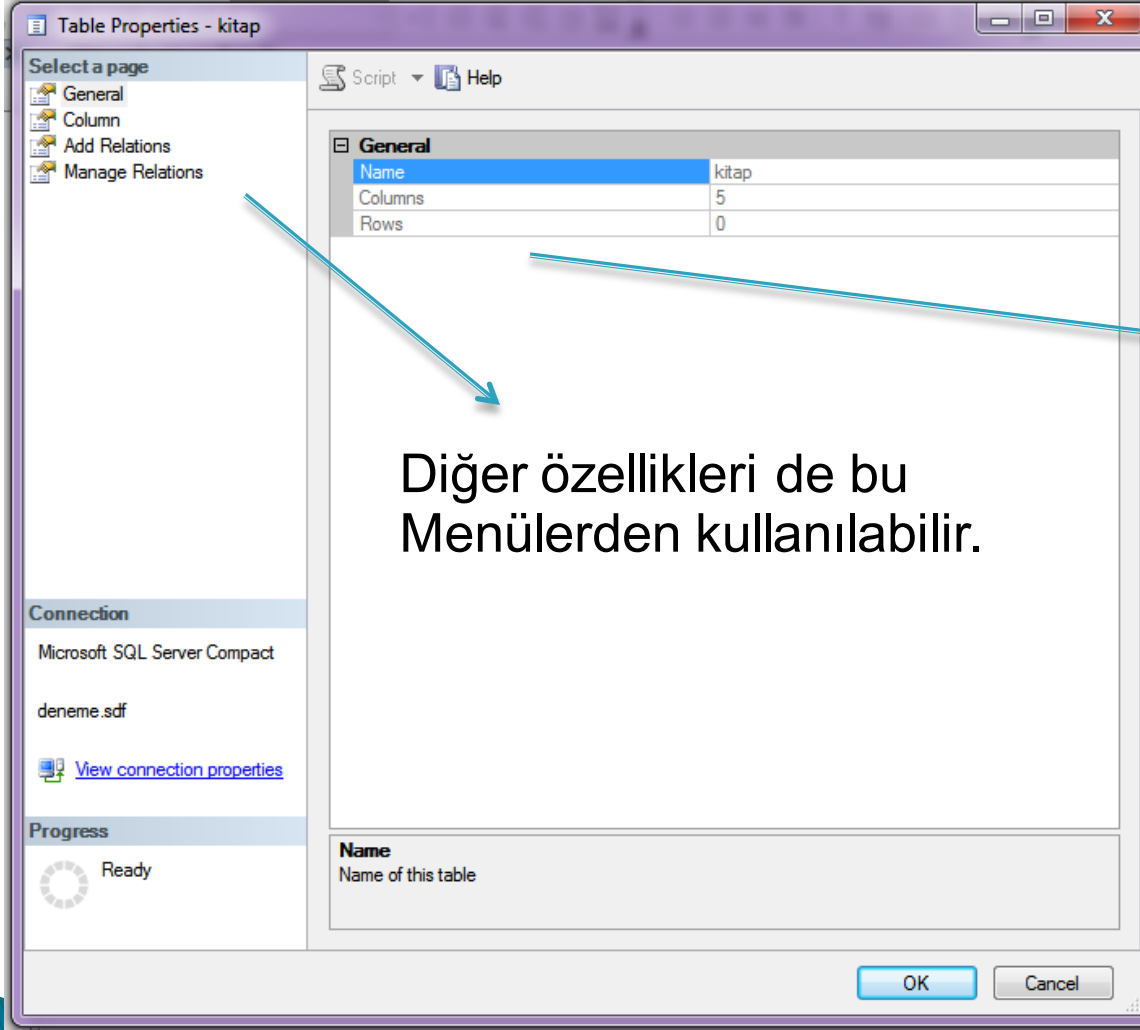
Table Properties - kitap

Select a page
General
Column
Add Relations
Manage Relations

Script Help

General

| Name | kitap |
|---|---|
| Columns | 5 |
| Rows | 0 |

Diğer özellikleri de bu Menülerden kullanılabilir.

Connection
Microsoft SQL Server Compact

deneme.sdf

View connection properties

Progress
Ready

Name
Name of this table

OK
Cancel